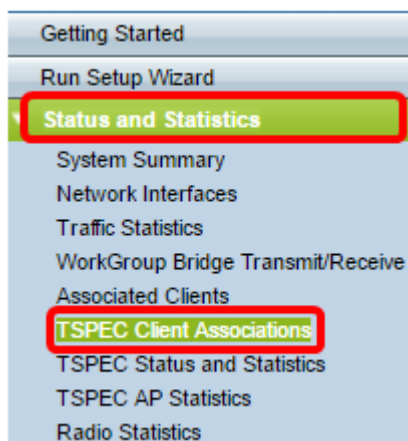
Getting Started

Run Setup Wizard

Status and Statistics

System Summary

Network Interfaces

Traffic Statistics

WorkGroup Bridge Transmit/Receive

Associated Clients

TSPEC Client Associations

TSPEC Status and Statistics

TSPEC AP Statistics

Radio Statistics